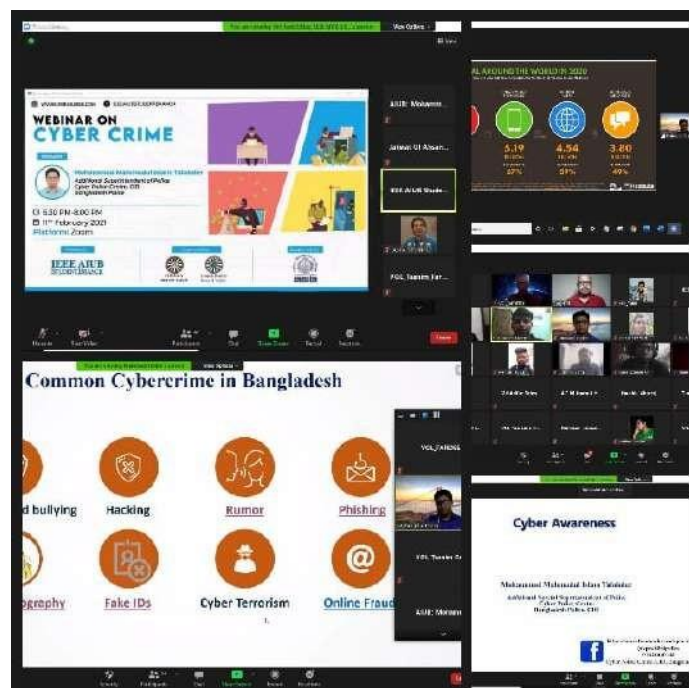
View Options

WEBINAR ON CYBER CRIME

Mohammad Mahmudul Islam Talukder
Additional Superintendent of Police
Cyber Police Centre, CID
Bangladesh Police

6:30 PM-8:00 PM
11th February 2021
Platform: Zoom

IEEE AIUB STUDENT BRANCH

AIUB: Mohamm...
Jannat Ul Ahsan...
IEEE AIUB Stude...
FOL Tasnim Far...

AL AROUND THE WORLD IN 2020

5.19
4.54
3.80
67%
59%
49%

Common Cybercrime in Bangladesh

d bullying
Hacking
Rumor
Phishing
ography
Fake IDs
Cyber Terrorism
Online Fraud

FOL Tasnim Fa...
AIUB: Moham...

Cyber Awareness

Mohammad Mahmudul Islam Talukder
Additional Superintendent of Police
Cyber Police Centre
Bangladesh Police, CID